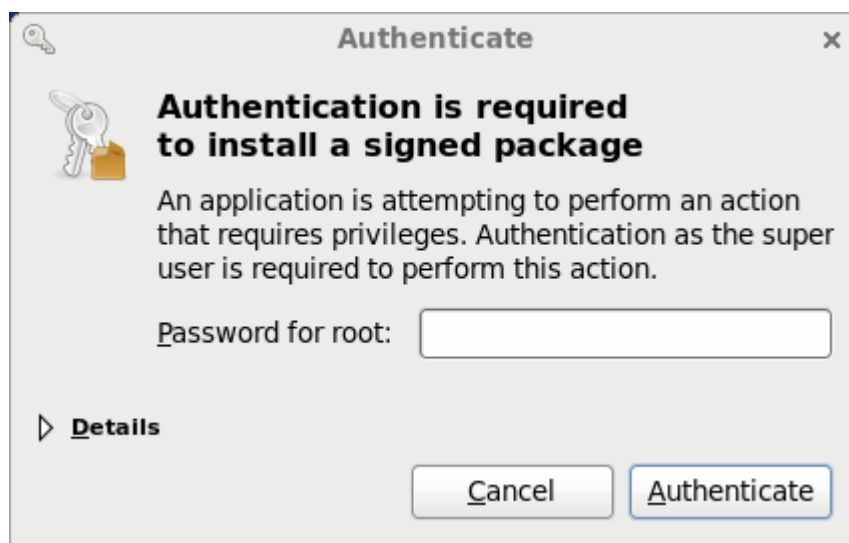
Authenticate ×

Authentication is required to install a signed package

An application is attempting to perform an action that requires privileges. Authentication as the super user is required to perform this action.

Password for root:

Details

Cancel Authenticate